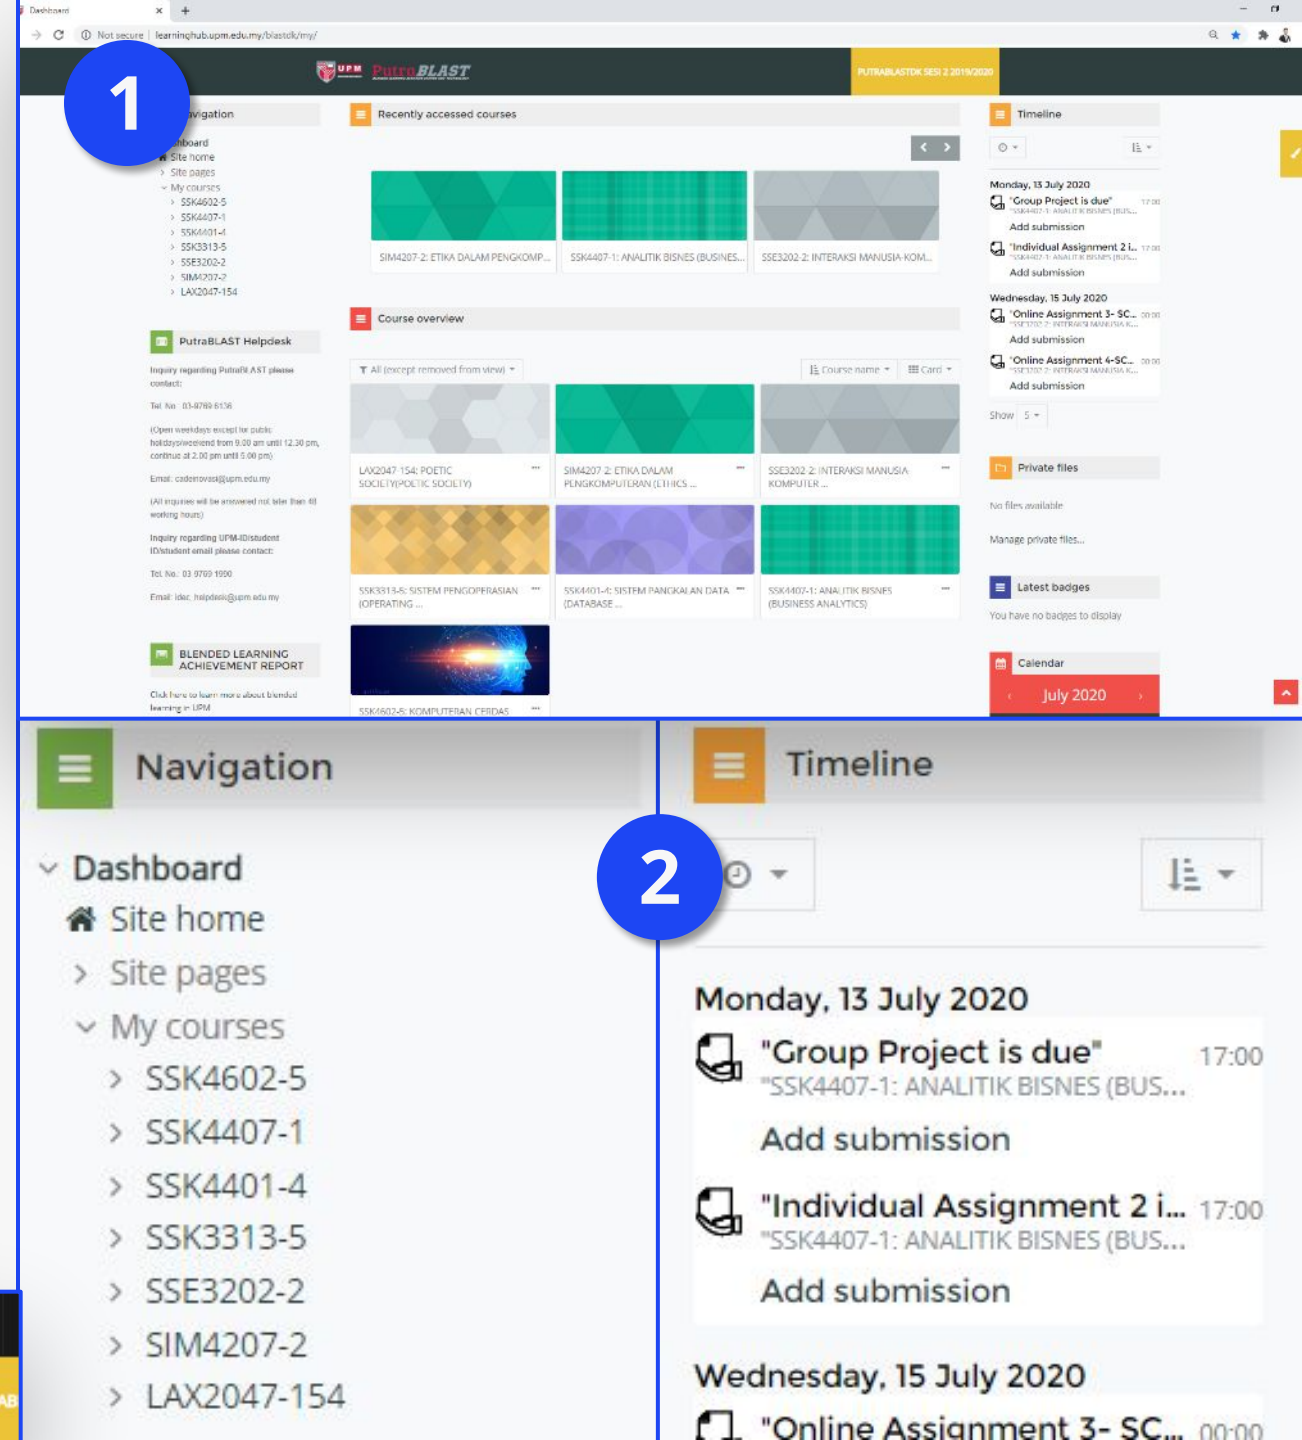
Dashboard ×

Not secure | learninghub.upm.edu.my/blastdk/my/

UPM PutraBLAST

PUTRABLASTDK SESI 2 2019/2020

1

Navigation

Dashboard
Site home
Site pages
My courses
SSK4602-5
SSK4407-1
SSK4401-4
SSK3313-5
SSE3202-2
SIM4207-2
LAX2047-154

PutraBLAST Helpdesk

Inquiry regarding PutraBLAST please contact:

Tel. No.: 03-8769 6136

(Open weekdays except for public holiday/weekend from 9.00 am until 12.30 pm, continue at 2.00 pm until 5.00 pm)

Email: cadenovasi@upm.edu.my

(All inquiries will be answered not later than 48 working hours)

Inquiry regarding UPM-ID/student ID/student email please contact:

Tel. No.: 03 9769 1990

Email: idec_helpdesk@upm.edu.my

BLENDED LEARNING ACHIEVEMENT REPORT

Click here to learn more about blended learning in UPM

Recently accessed courses

SIM4207-2: ETIKA DALAM PENGKOMP...
SSK4407-1: ANALITIK BISNES (BUSINES...
SSE3202-2: INTERAKSI MANUSIA-KOM...

Course overview

All (except removed from view)
Course name
Card

LAX2047-154: POETIC SOCIETY(POETIC SOCIETY)
SIM4207-2: ETIKA DALAM PENGKOMPUTERAN (ETHICS ...
SSE3202-2: INTERAKSI MANUSIA KOMPUTER ...
SSK3313-5: SISTEM PENGOPERASIAN (OPERATING ...
SSK4401-4: SISTEM PANGKALAN DATA (DATABASE ...
SSK4407-1: ANALITIK BISNES (BUSINESS ANALYTICS)
SSK4602-5: KOMPUTERAN CERDAS

Timeline

Monday, 13 July 2020
"Group Project is due" 17:00
"SSK4407-1: ANALITIK BISNES (BUS...
Add submission
"Individual Assignment 2 i... 17:00
"SSK4407-1: ANALITIK BISNES (BUS...
Add submission

Wednesday, 15 July 2020
"Online Assignment 3- SC... 00:00
"SSE3202-2: INTERAKSI MANUSIA K...
Add submission
"Online Assignment 4-SC... 00:00
"SSE3202-2: INTERAKSI MANUSIA K...
Add submission

Show 5

Private files

No files available

Manage private files...

Latest badges

You have no badges to display

Calendar

July 2020

Navigation

Dashboard
Site home
Site pages
My courses
SSK4602-5
SSK4407-1
SSK4401-4
SSK3313-5
SSE3202-2
SIM4207-2
LAX2047-154

2

Timeline

Monday, 13 July 2020
"Group Project is due" 17:00
"SSK4407-1: ANALITIK BISNES (BUS...
Add submission
"Individual Assignment 2 i... 17:00
"SSK4407-1: ANALITIK BISNES (BUS...
Add submission

Wednesday, 15 July 2020
"Online Assignment 3- SC... 00:00